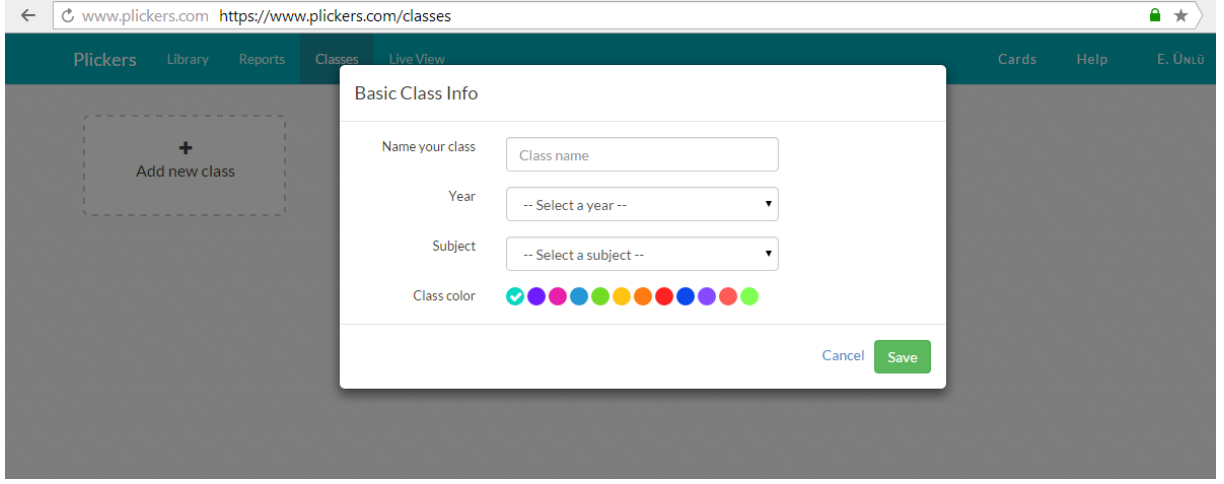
www.plickers.com https://www.plickers.com/classes

Plickers Library Reports Classes Live View Cards Help E. Ünlü

+
Add new class

Basic Class Info

Name your class
Class name

Year
-- Select a year --

Subject
-- Select a subject --

Class color

Cancel Save